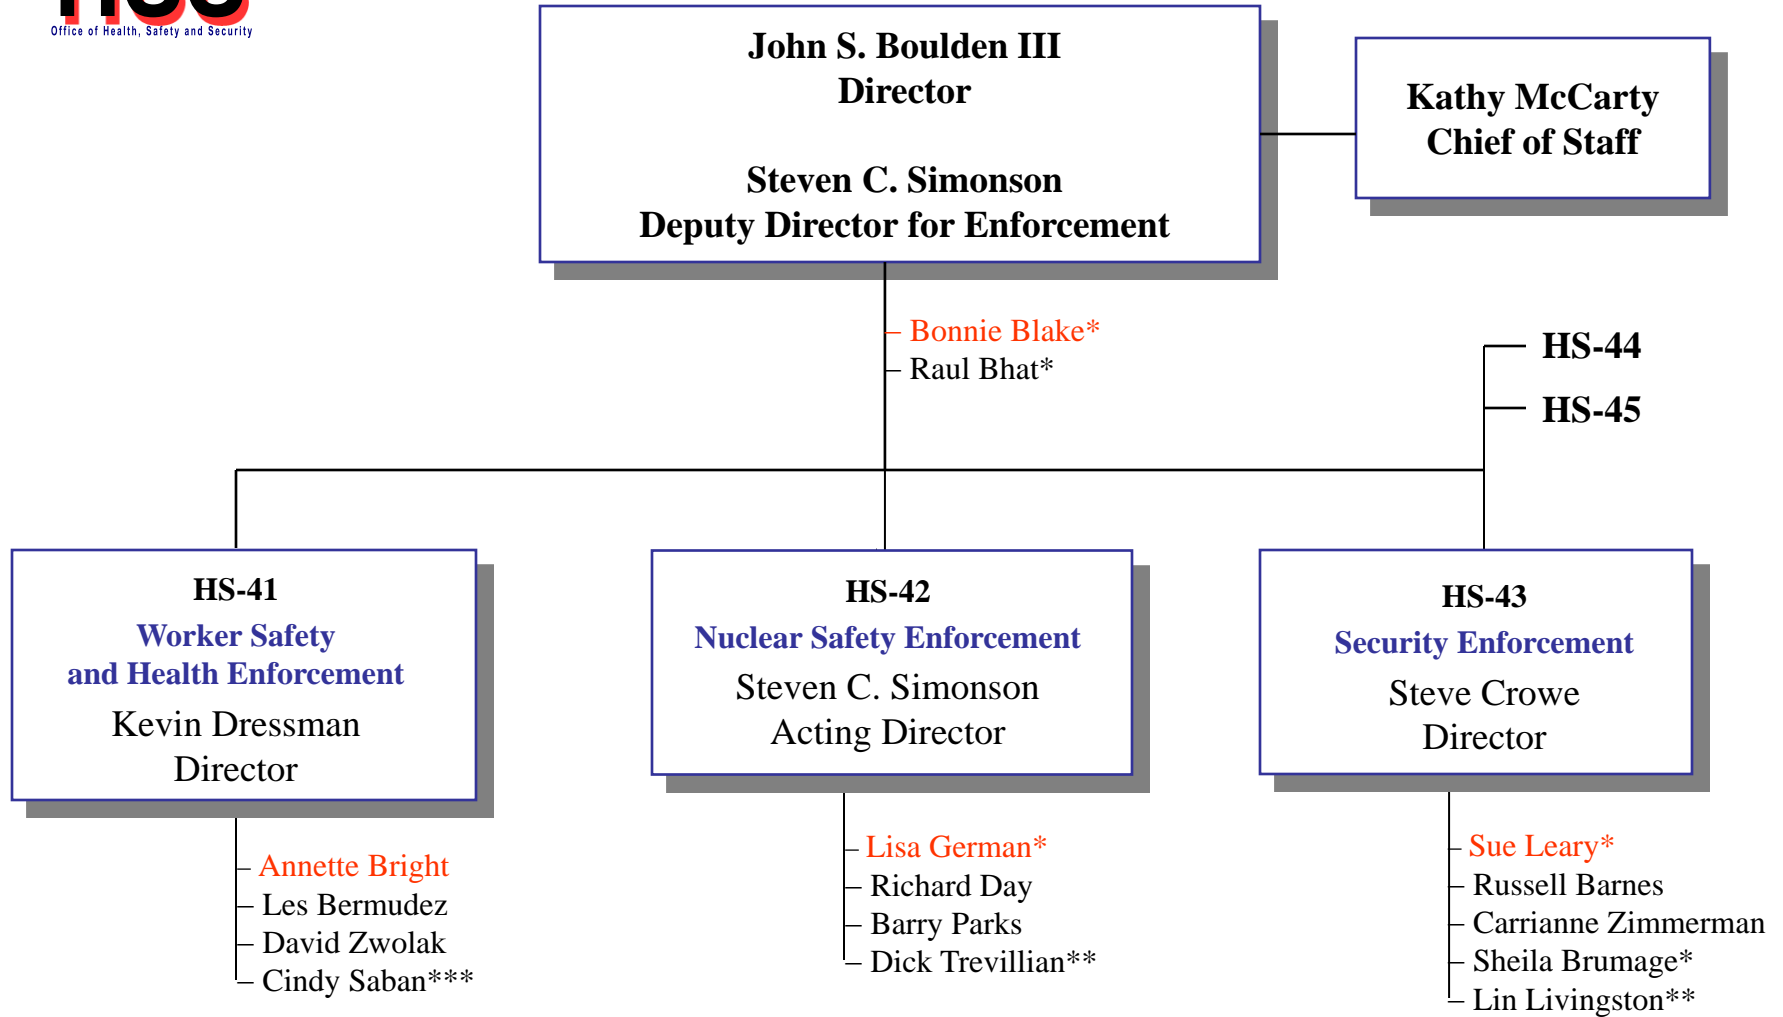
Office of Health, Safety and Security

John S. Boulden III
Director

Steven C. Simonson
Deputy Director for Enforcement

Kathy McCarty
Chief of Staff

Bonnie Blake*
Raul Bhat*

HS-44
HS-45

HS-41
Worker Safety and Health Enforcement
Kevin Dressman
Director

HS-42
Nuclear Safety Enforcement
Steven C. Simonson
Acting Director

HS-43
Security Enforcement
Steve Crowe
Director

Annette Bright
Les Bermudez
David Zwolak
Cindy Saban***

Lisa German*
Richard Day
Barry Parks
Dick Trevillian**

Sue Leary*
Russell Barnes
Carrianne Zimmerman
Sheila Brumage*
Lin Livingston**